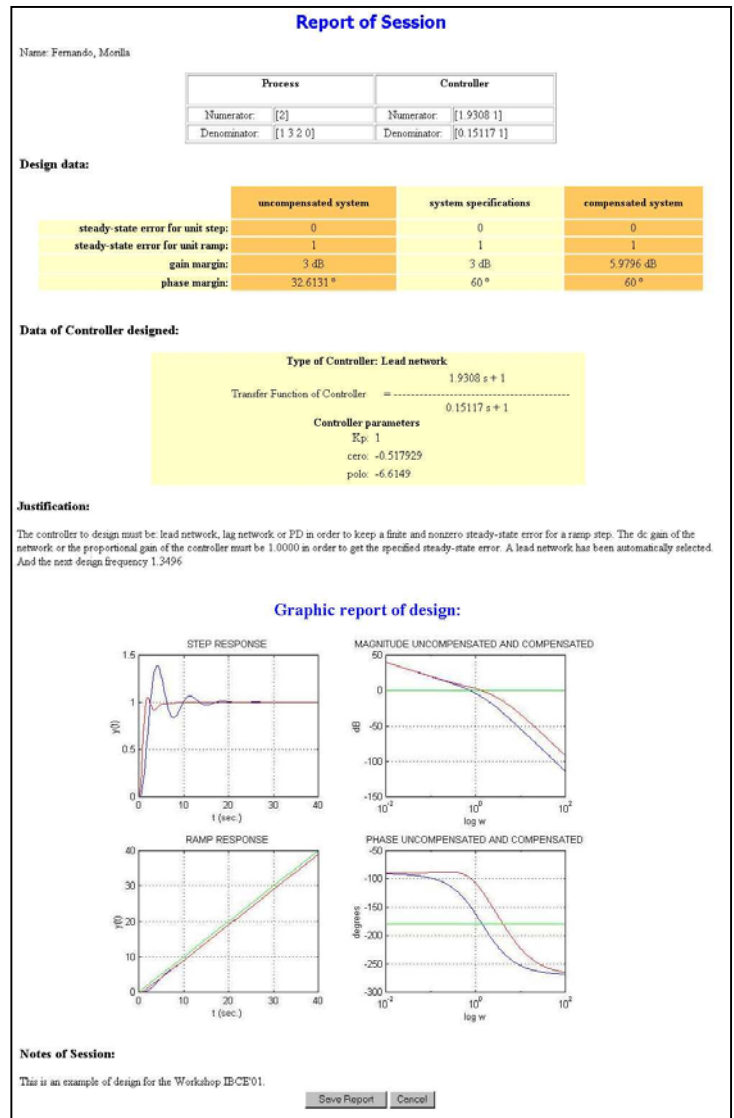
Report of Session

Name: Fernando, Morilla

| Process | | Controller | |
|---|---|---|---|
| Numerator: | [2] | Numerator: | [1.9308 1] |
| Denominator: | [1 3 2 0] | Denominator: | [0.15117 1] |

Design data:

| | uncompensated system | system specifications | compensated system |
|---|---|---|---|
| steady-state error for unit step: | 0 | 0 | 0 |
| steady-state error for unit ramp: | 1 | 1 | 1 |
| gain margin: | 3 dB | 3 dB | 5.9796 dB |
| phase margin: | 32.6131 º | 60 º | 60 º |

Data of Controller designed:

Type of Controller: Lead network

Transfer Function of Controller = $\frac{1.9308 s + 1}{0.15117 s + 1}$

Controller parameters
Kp: 1
cero: -0.517929
polo: -6.6149

Justification:

The controller to design must be: lead network, lag network or PD in order to keep a finite and nonzero steady-state error for a ramp step. The dc gain of the network or the proportional gain of the controller must be 1.0000 in order to get the specified steady-state error. A lead network has been automatically selected. And the next design frequency 1.3496

Graphic report of design:

STEP RESPONSE
1.5
1
0.5
0
y(t)
0 10 20 30 40
t (sec.)

MAGNITUDE UNCOMPENSATED AND COMPENSATED
50
0
-50
-100
-150
dB
$10^{-2}$ $10^{0}$ $10^{2}$
log w

RAMP RESPONSE
40
30
20
10
0
y(t)
0 10 20 30 40
t (sec.)

PHASE UNCOMPENSATED AND COMPENSATED
-50
-100
-150
-200
-250
-300
degrees
$10^{-2}$ $10^{0}$ $10^{2}$
log w

Notes of Session:

This is an example of design for the Workshop IBCE'01.

Save Report Cancel